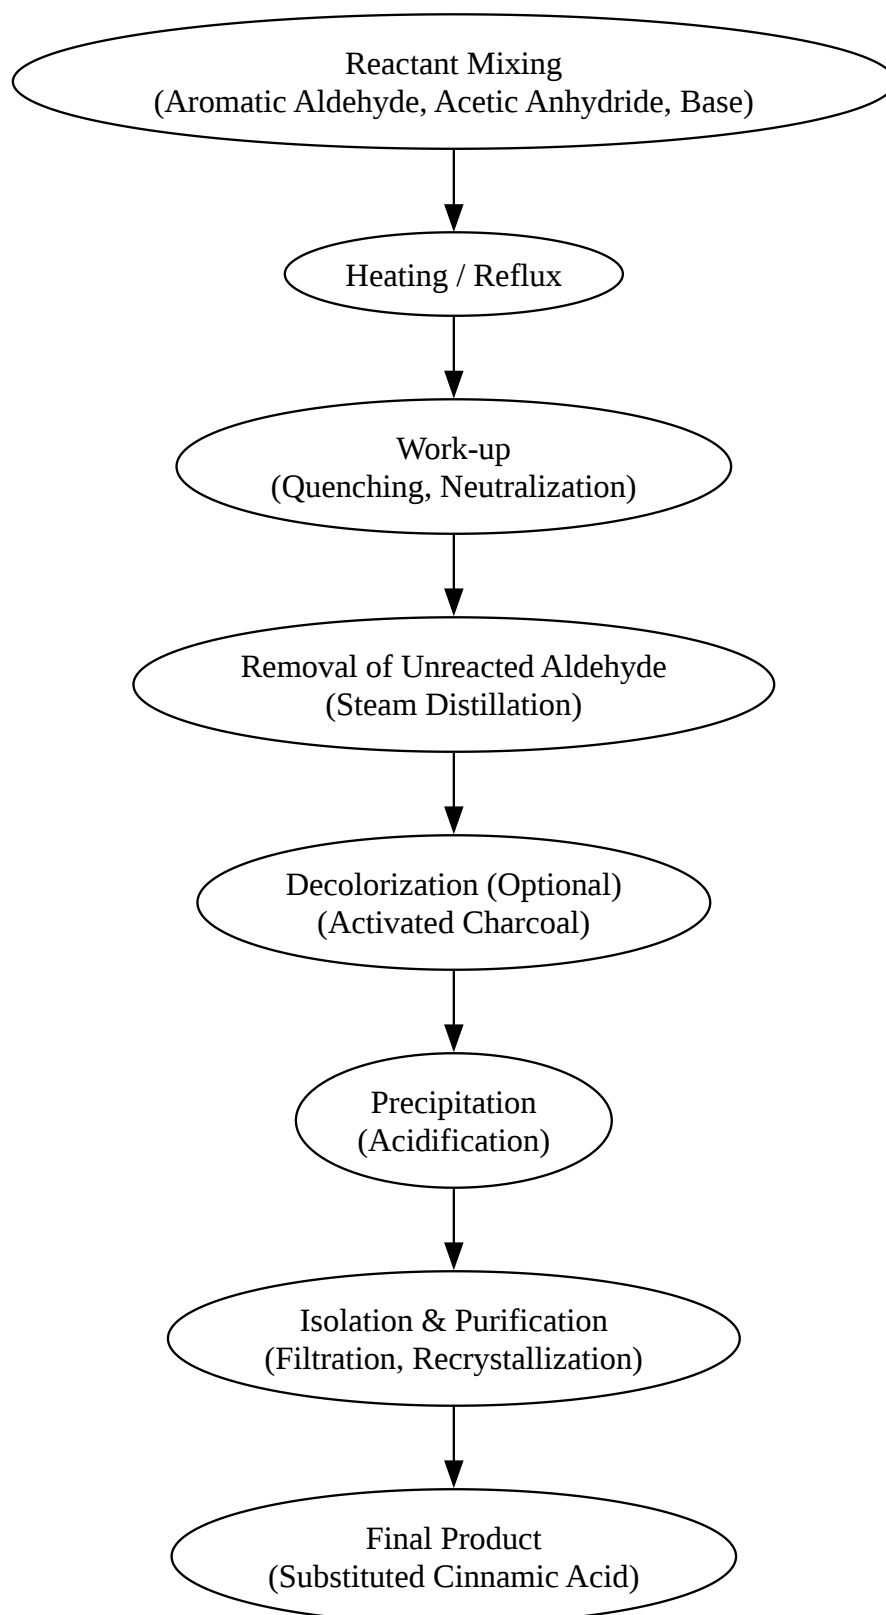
Reactant Mixing
(Aromatic Aldehyde, Acetic Anhydride, Base)

Heating / Reflux

Work-up
(Quenching, Neutralization)

Removal of Unreacted Aldehyde
(Steam Distillation)

Decolorization (Optional)
(Activated Charcoal)

Precipitation
(Acidification)

Isolation & Purification
(Filtration, Recrystallization)

Final Product
(Substituted Cinnamic Acid)